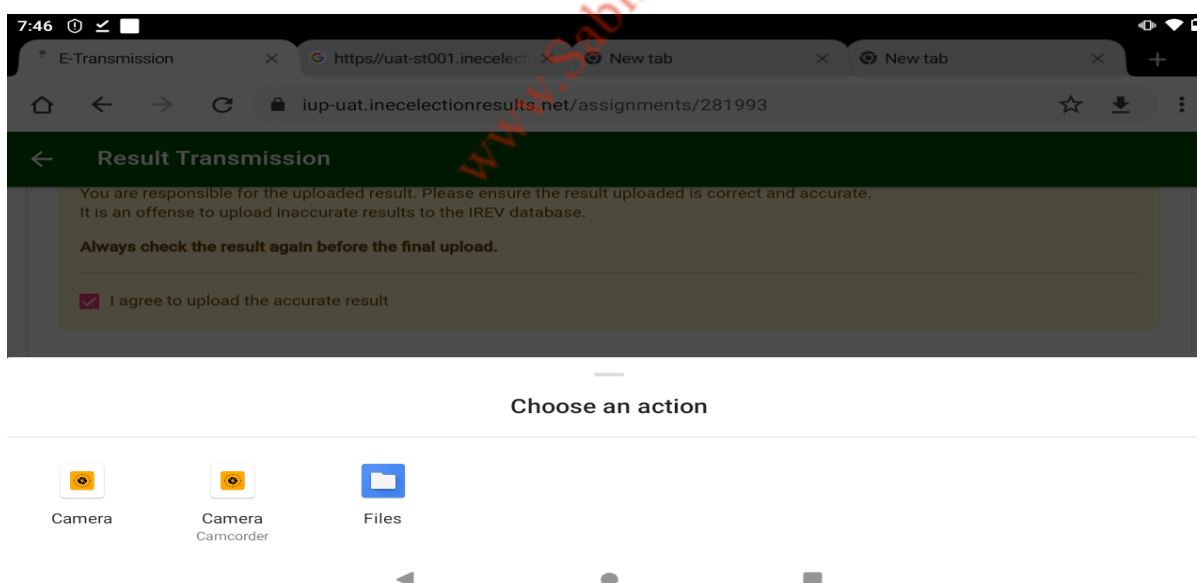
7:46

E-Transmission ×
https//uat-st001.inecelect ×
New tab ×
New tab ×
+

iup-uat.inecelectionresults.net/assignments/281993

www.Sab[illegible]

Result Transmission

You are responsible for the uploaded result. Please ensure the result uploaded is correct and accurate. It is an offense to upload inaccurate results to the IREV database.

Always check the result again before the final upload.

I agree to upload the accurate result

Choose an action

Camera

Camera
Camcorder

Files